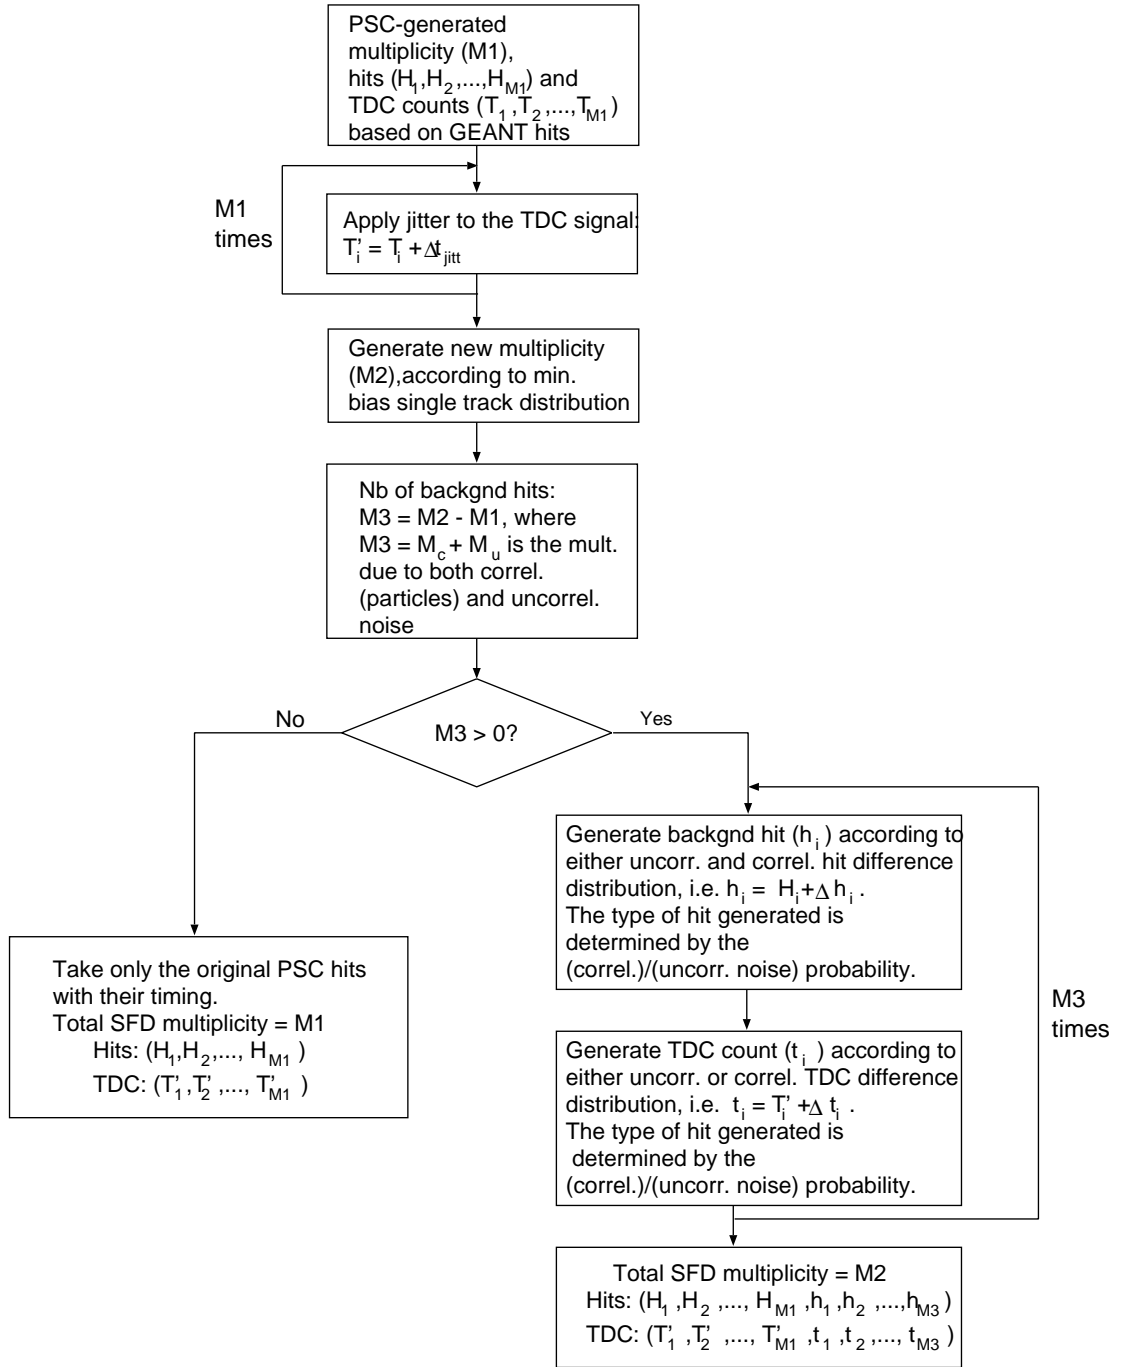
PSC-generated multiplicity (M1), hits ($H_1, H_2, ..., H_{M1}$) and TDC counts ($T_1, T_2, ..., T_{M1}$) based on GEANT hits

M1 times

Apply jitter to the TDC signal: $T'_i = T_i + \Delta t_{jitt}$

Generate new multiplicity (M2),according to min. bias single track distribution

Nb of backgnd hits:
M3 = M2 - M1, where
M3 = $M_c + M_u$ is the mult. due to both correl. (particles) and uncorrel. noise

No

M3 > 0?

Yes

Take only the original PSC hits with their timing.
Total SFD multiplicity = M1
Hits: ($H_1, H_2, ..., H_{M1}$)
TDC: ($T'_1, T'_2, ..., T'_{M1}$)

Generate backgnd hit ($h_i$) according to either uncorr. and correl. hit difference distribution, i.e. $h_i = H_i + \Delta h_i$.
The type of hit generated is determined by the (correl.)/(uncorr. noise) probability.

M3 times

Generate TDC count ($t_i$) according to either uncorr. or correl. TDC difference distribution, i.e. $t_i = T'_i + \Delta t_i$.
The type of hit generated is determined by the (correl.)/(uncorr. noise) probability.

Total SFD multiplicity = M2
Hits: ($H_1, H_2, ..., H_{M1}, h_1, h_2, ..., h_{M3}$)
TDC: ($T'_1, T'_2, ..., T'_{M1}, t_1, t_2, ..., t_{M3}$)